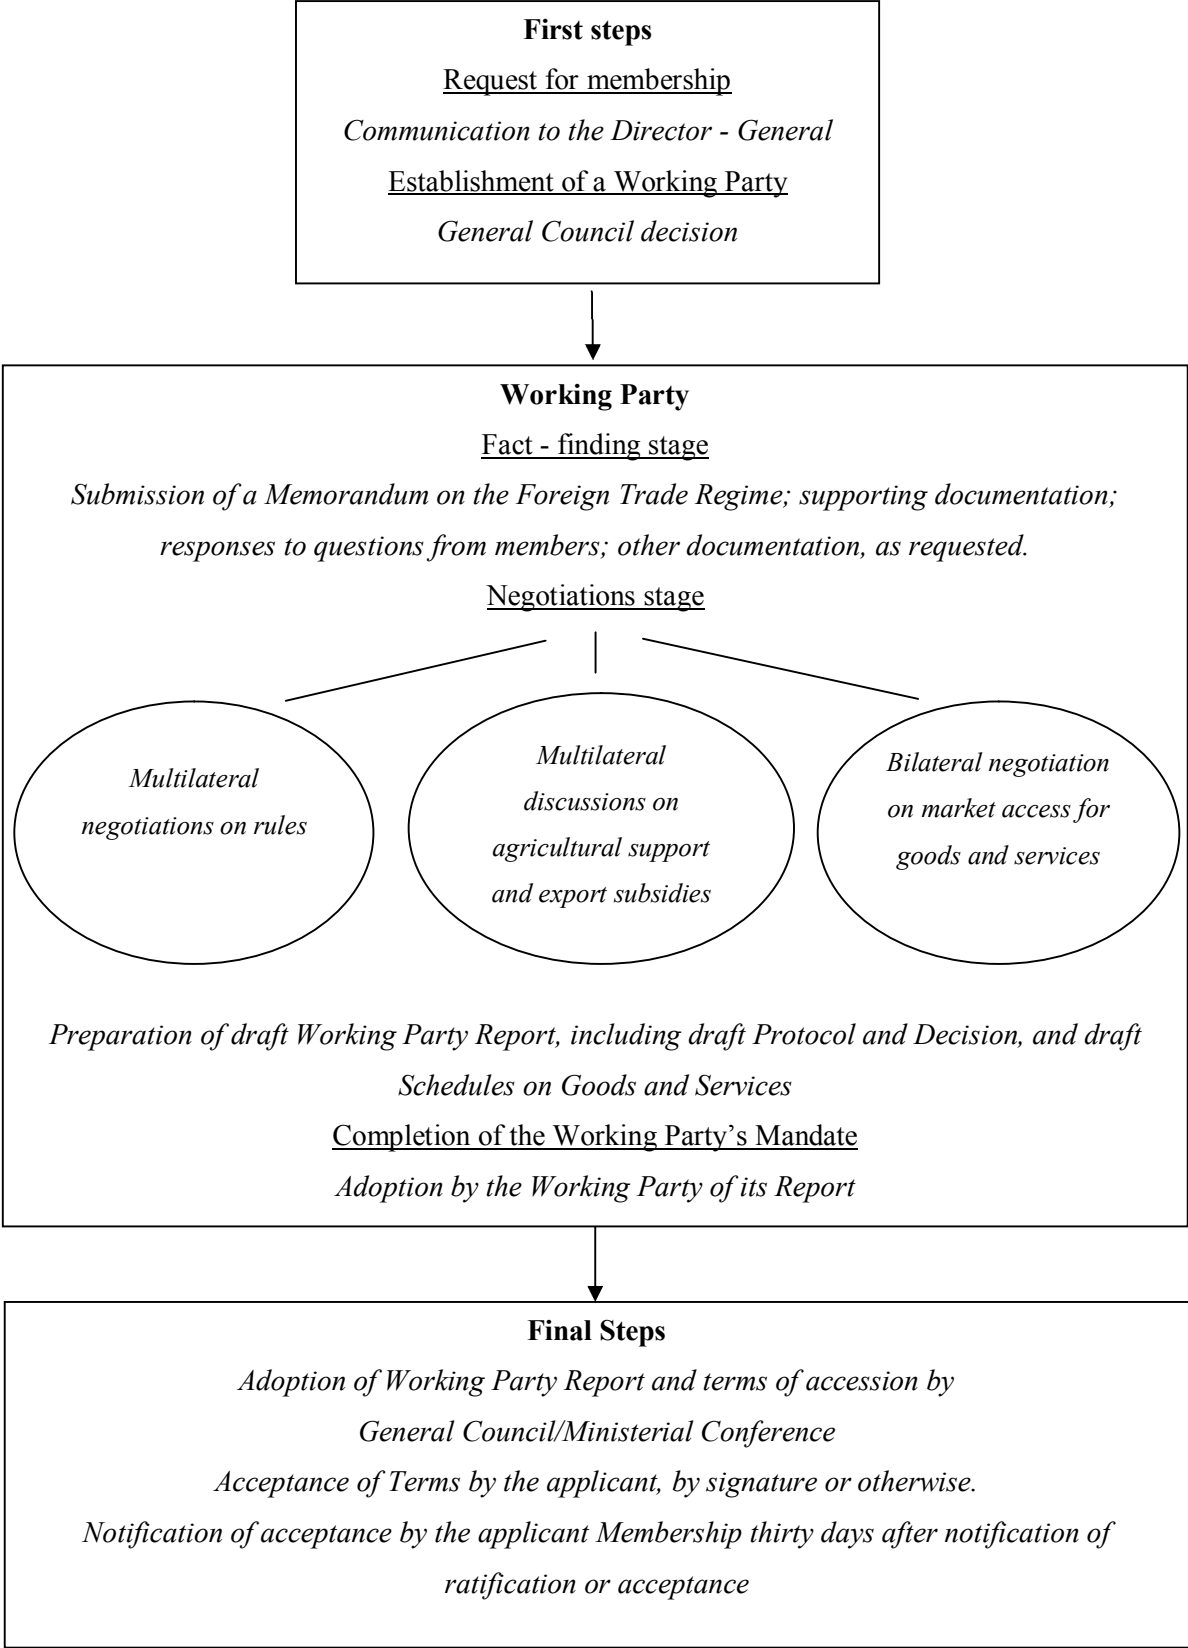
First steps

Request for membership

Communication to the Director - General

Establishment of a Working Party

General Council decision

Working Party

Fact - finding stage

Submission of a Memorandum on the Foreign Trade Regime; supporting documentation; responses to questions from members; other documentation, as requested.

Negotiations stage

Multilateral negotiations on rules

Multilateral discussions on agricultural support and export subsidies

Bilateral negotiation on market access for goods and services

Preparation of draft Working Party Report, including draft Protocol and Decision, and draft Schedules on Goods and Services

Completion of the Working Party's Mandate

Adoption by the Working Party of its Report

Final Steps

Adoption of Working Party Report and terms of accession by General Council/Ministerial Conference

Acceptance of Terms by the applicant, by signature or otherwise.

Notification of acceptance by the applicant Membership thirty days after notification of ratification or acceptance